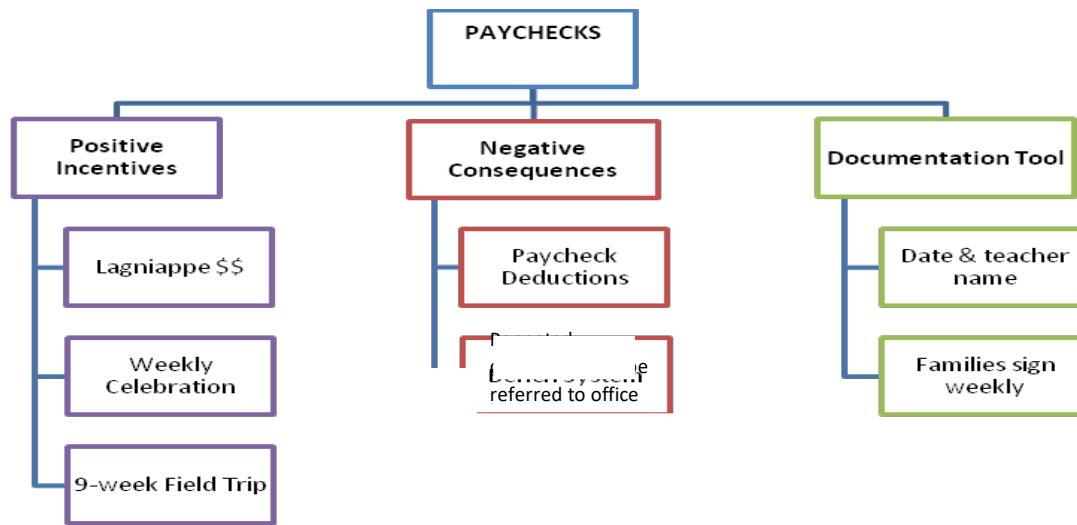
PAYCHECKS

Positive Incentives

Lagniappe $$

Weekly Celebration

9-week Field Trip

Negative Consequences

Paycheck Deductions

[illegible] Bench System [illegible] referred to office

Documentation Tool

Date & teacher name

Families sign weekly